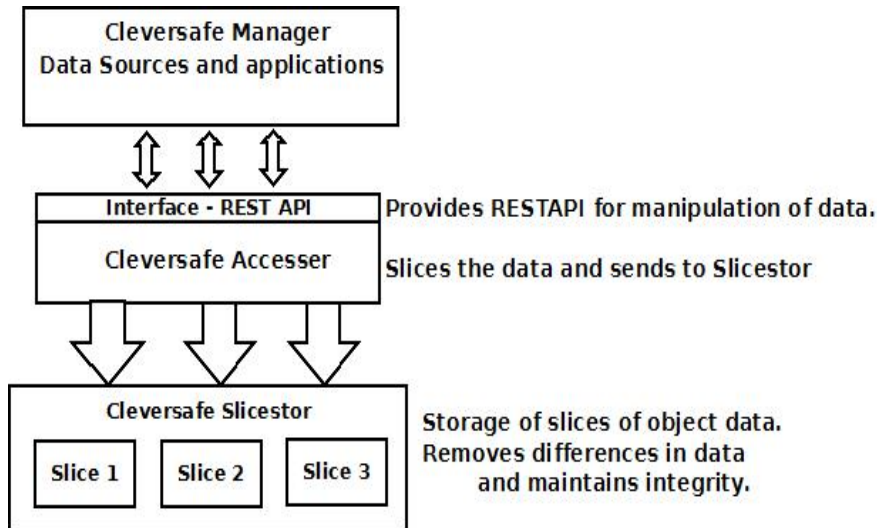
Cleversafe Manager
Data Sources and applications

Interface - REST API

Provides RESTAPI for manipulation of data.

Cleversafe Accesser

Slices the data and sends to Slicestor

Cleversafe Slicestor

Slice 1

Slice 2

Slice 3

Storage of slices of object data.
Removes differences in data
and maintains integrity.